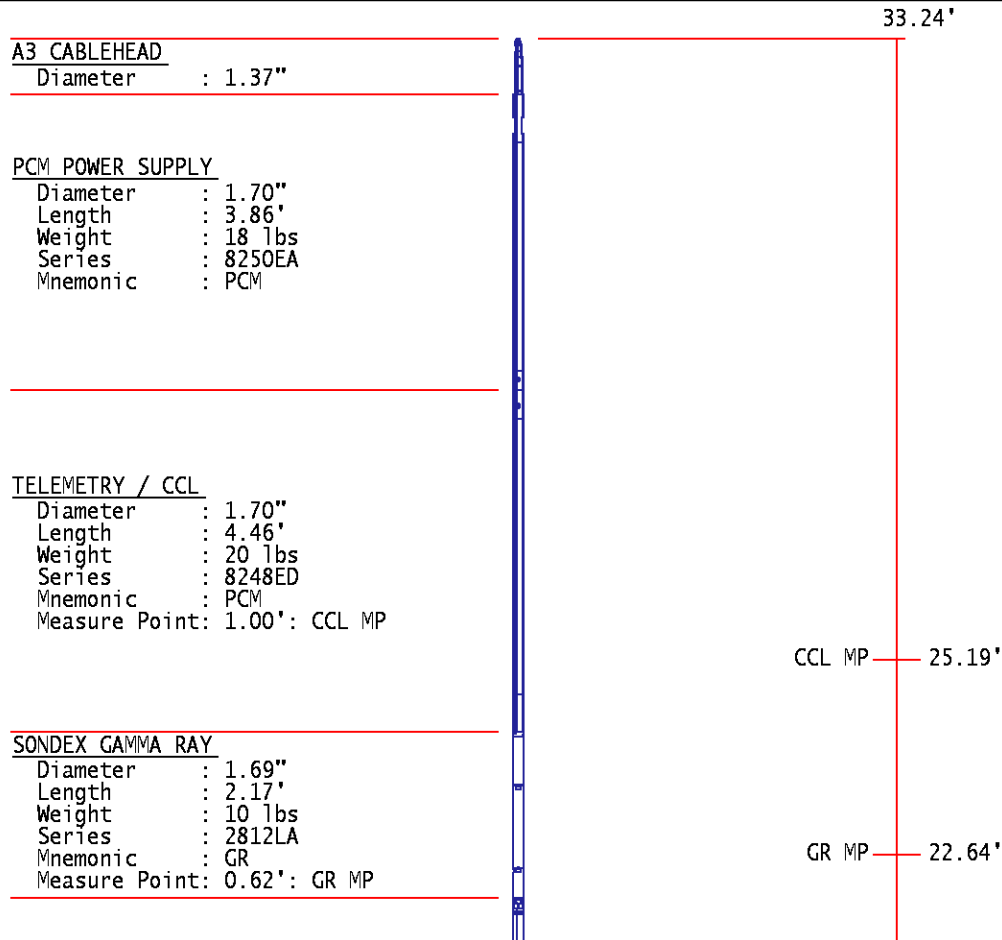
33.24'

A3 CABLEHEAD
Diameter : 1.37"

PCM POWER SUPPLY
Diameter : 1.70"
Length : 3.86'
Weight : 18 lbs
Series : 8250EA
Mnemonic : PCM

TELEMETRY / CCL
Diameter : 1.70"
Length : 4.46'
Weight : 20 lbs
Series : 8248ED
Mnemonic : PCM
Measure Point: 1.00': CCL MP

CCL MP 25.19'

SONDEX GAMMA RAY
Diameter : 1.69"
Length : 2.17'
Weight : 10 lbs
Series : 2812LA
Mnemonic : GR
Measure Point: 0.62': GR MP

GR MP 22.64'